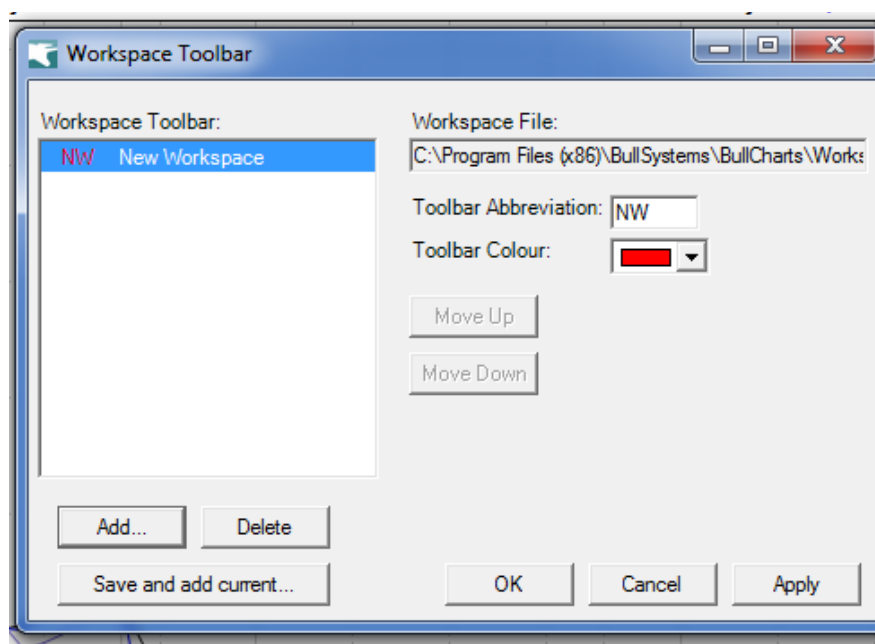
Workspace Toolbar

Workspace Toolbar:

NW New Workspace

Workspace File:

C:\Program Files (x86)\BullSystems\BullCharts\Works

Toolbar Abbreviation: NW

Toolbar Colour:

Move Up

Move Down

Add...

Delete

Save and add current...

OK

Cancel

Apply